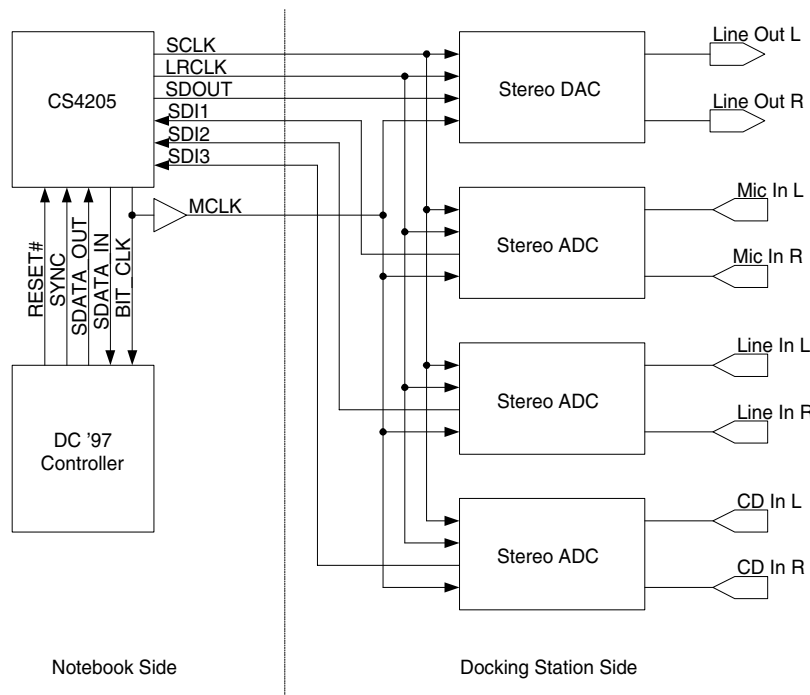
CS4205

SCLK
LRCLK
SDOUT
SDI1
SDI2
SDI3

MCLK

RESET#
SYNC
SDATA_OUT
SDATA_IN
BIT_CLK

DC '97 Controller

Stereo DAC
Line Out L
Line Out R

Stereo ADC
Mic In L
Mic In R

Stereo ADC
Line In L
Line In R

Stereo ADC
CD In L
CD In R

Notebook Side

Docking Station Side